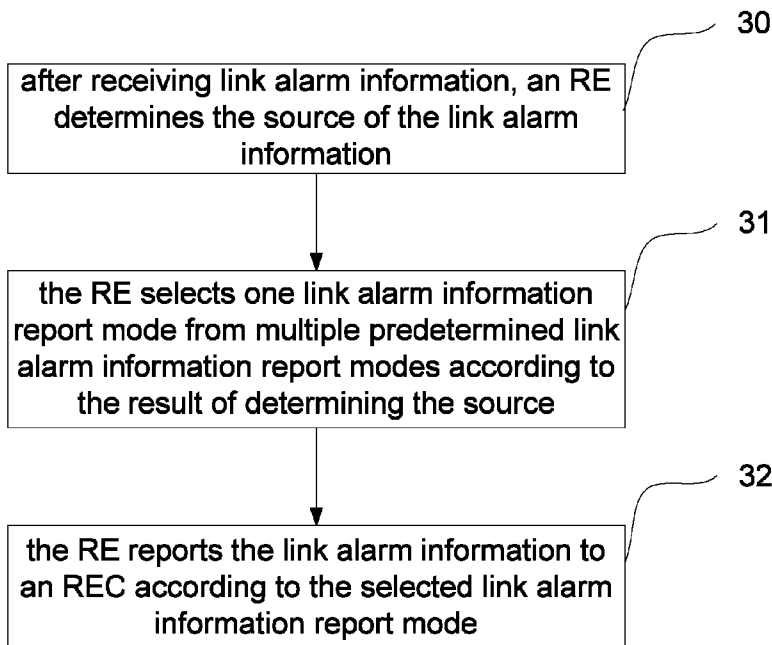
30

after receiving link alarm information, an RE determines the source of the link alarm information

31

the RE selects one link alarm information report mode from multiple predetermined link alarm information report modes according to the result of determining the source

32

the RE reports the link alarm information to an REC according to the selected link alarm information report mode